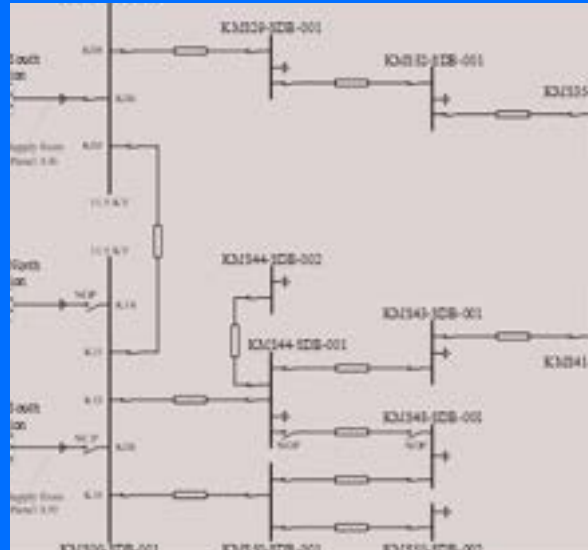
KMS29-SDB-001

KMS32-SDB-001

KMS35

South
on

Supply from
Panel 3.00

11.5 KV

11.5 KV

North
on

NOP

KMS44-SDB-002

KMS44-SDB-001

KMS43-SDB-001

KMS41

South
on

NOP

NOP

KMS40-SDB-001

NOP

Supply from
Panel 3.00

KMS30-SDB-001

KMS33-SDB-001

KMS33-SDB-002